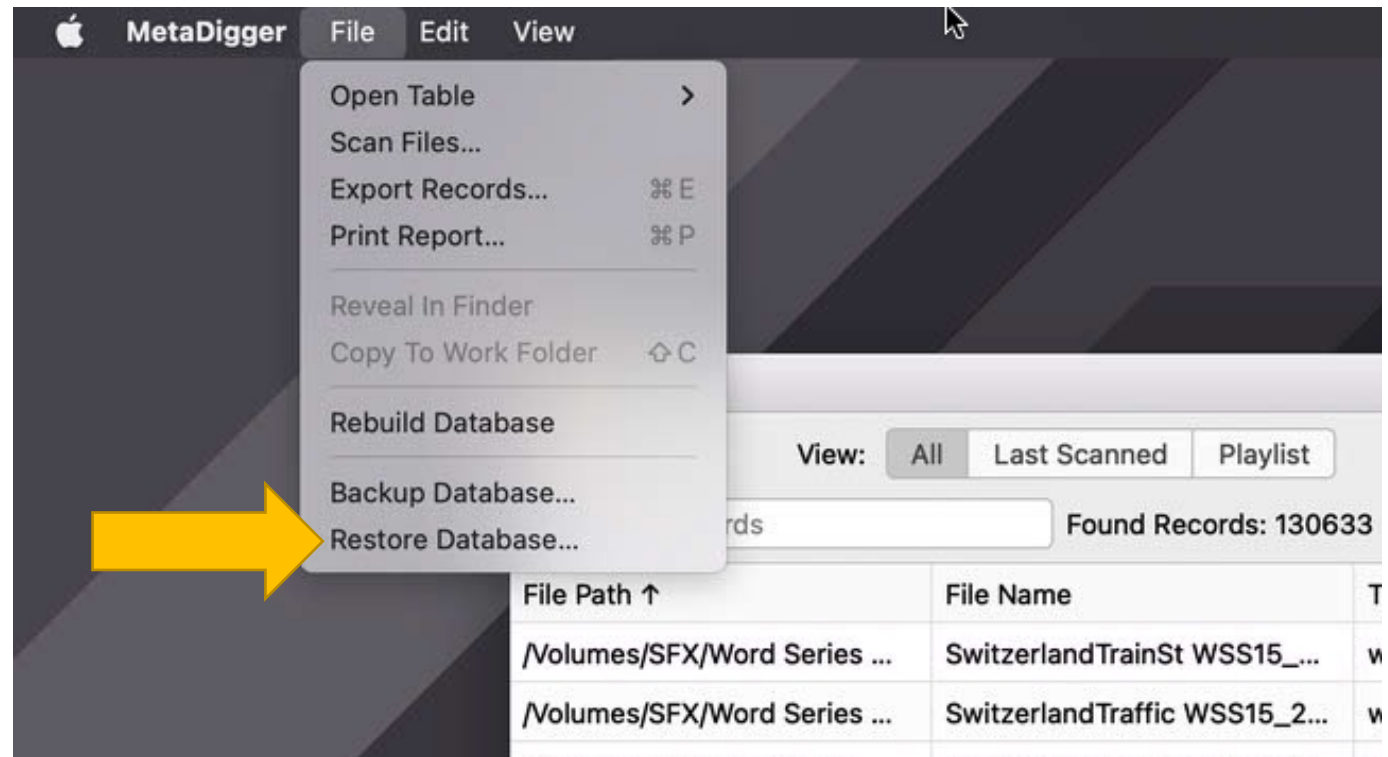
MetaDigger File Edit View

Open Table >
Scan Files...
Export Records... ⌘E
Print Report... ⌘P
Reveal In Finder
Copy To Work Folder ⇧C
Rebuild Database
Backup Database...
Restore Database...

View: All Last Scanned Playlist

rds Found Records: 130633

| File Path ↑ | File Name | T |
|---|---|---|
| /Volumes/SFX/Word Series ... | SwitzerlandTrainSt WSS15_... | w |
| /Volumes/SFX/Word Series ... | SwitzerlandTraffic WSS15_2... | w |